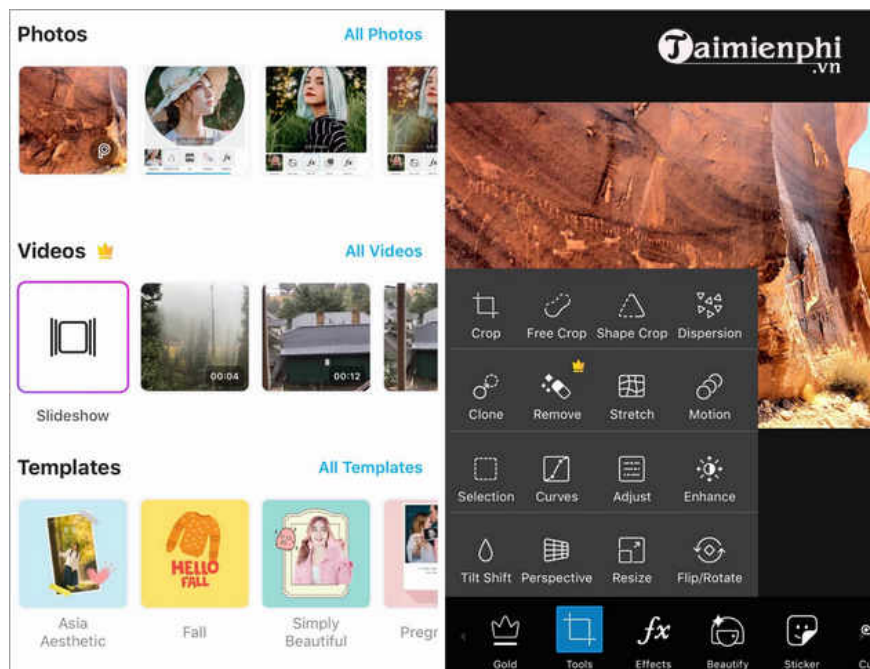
Photos
All Photos

Videos
All Videos

00:04
00:12

Slideshow

Templates
All Templates

HELLO FALL

Asia Aesthetic
Fall
Simply Beautiful
Pregr

Taimienphi .vn

Crop
Free Crop
Shape Crop
Dispersion
Clone
Remove
Stretch
Motion
Selection
Curves
Adjust
Enhance
Tilt Shift
Perspective
Resize
Flip/Rotate

Gold
Tools
Effects
Beautify
Sticker
Cu